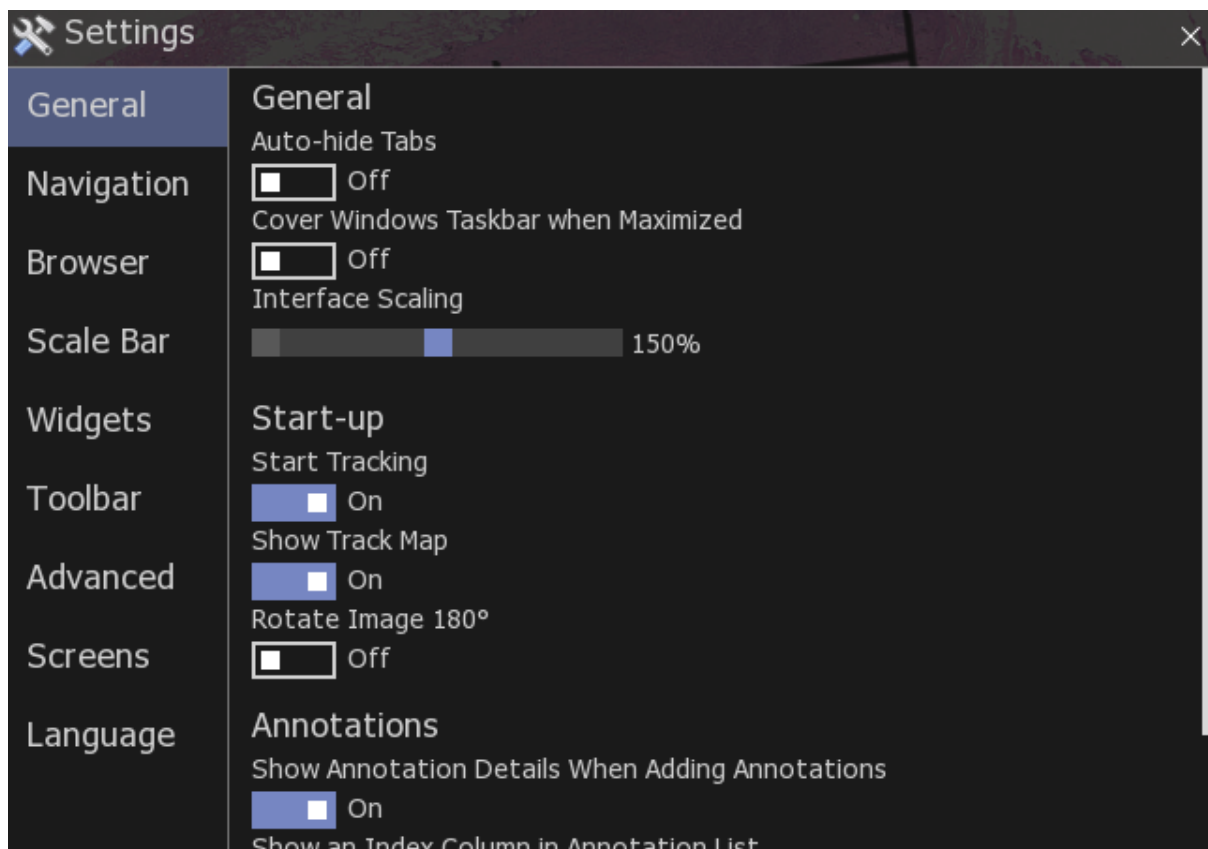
Settings
×

General
Navigation
Browser
Scale Bar
Widgets
Toolbar
Advanced
Screens
Language

General
Auto-hide Tabs
Off
Cover Windows Taskbar when Maximized
Off
Interface Scaling
150%

Start-up
Start Tracking
On
Show Track Map
On
Rotate Image 180°
Off

Annotations
Show Annotation Details When Adding Annotations
On
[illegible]